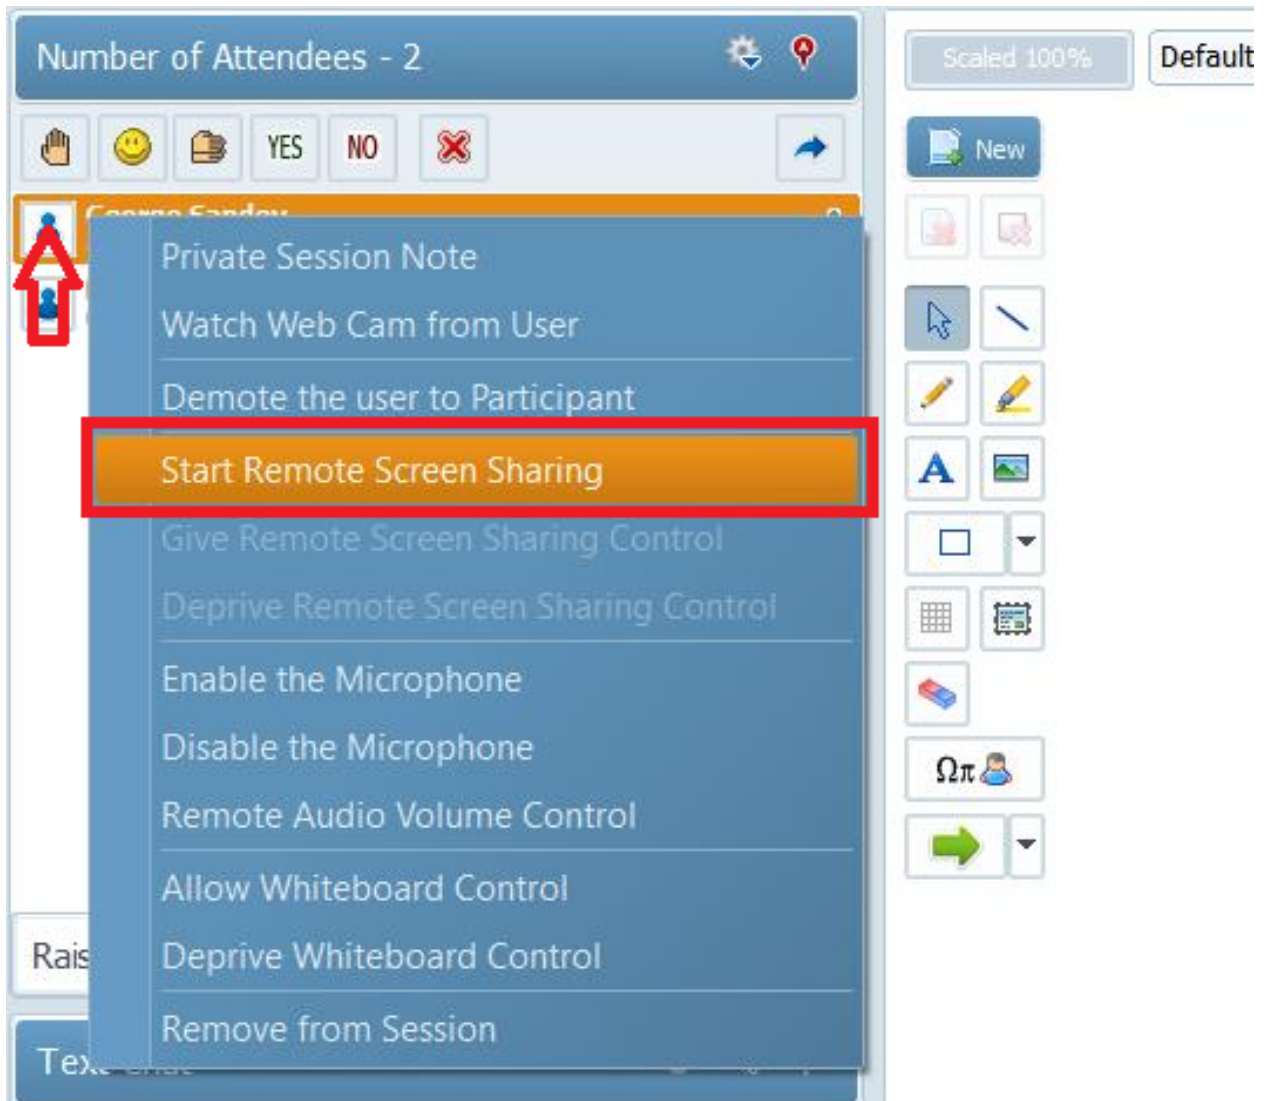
Number of Attendees - 2

YES NO

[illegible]

Private Session Note
Watch Web Cam from User
Demote the user to Participant
Start Remote Screen Sharing
Give Remote Screen Sharing Control
Deprive Remote Screen Sharing Control
Enable the Microphone
Disable the Microphone
Remote Audio Volume Control
Allow Whiteboard Control
Deprive Whiteboard Control
Remove from Session

Rais

Tex

Scaled 100%

Default

New

A

$\Omega\pi$